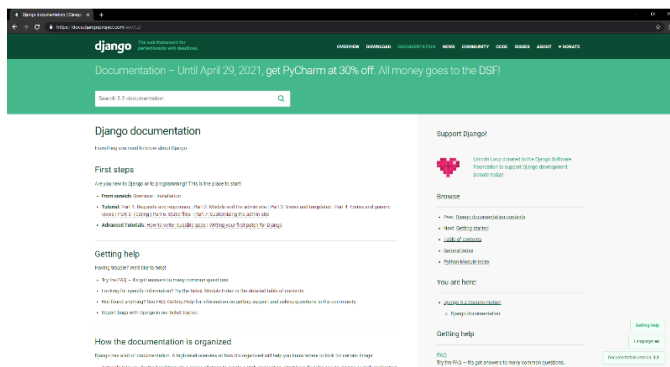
Django documentation | Django ×  +

https://docs.djangoproject.com/en/3.2/

django The web framework for perfectionists with deadlines

OVERVIEW DOWNLOAD DOCUMENTATION NEWS COMMUNITY CODE ISSUES ABOUT ♥ DONATE

Documentation – Until April 29, 2021, get PyCharm at 30% off. All money goes to the DSF!

Search 3.2 documentation

Django documentation

Everything you need to know about Django.

First steps

Are you new to Django or to programming? This is the place to start!

• From scratch: Overview | Installation

• Tutorial: Part 1: Requests and responses | Part 2: Models and the admin site | Part 3: Views and templates | Part 4: Forms and generic views | Part 5: Testing | Part 6: Static files | Part 7: Customizing the admin site

• Advanced Tutorials: How to write reusable apps | Writing your first patch for Django

Getting help

Having trouble? We'd like to help!

• Try the FAQ — it's got answers to many common questions.

• Looking for specific information? Try the Index, Module Index or the detailed table of contents.

• Not found anything? See FAQ: Getting Help for information on getting support and asking questions to the community.

• Report bugs with Django in our ticket tracker.

How the documentation is organized

Django has a lot of documentation. A high-level overview of how it's organized will help you know where to look for certain things:

Support Django!

Lincoln Lucy donated to the Django Software Foundation to support Django development. Donate today!

Browse

• Prev: Django documentation contents

• Next: Getting started

• Table of contents

• General Index

• Python Module Index

You are here:

• Django 3.2 documentation

  ◦ Django documentation

Getting help

FAQ
Try the FAQ — it's got answers to many common questions.

Getting Help

Language: en

Documentation version: 3.2